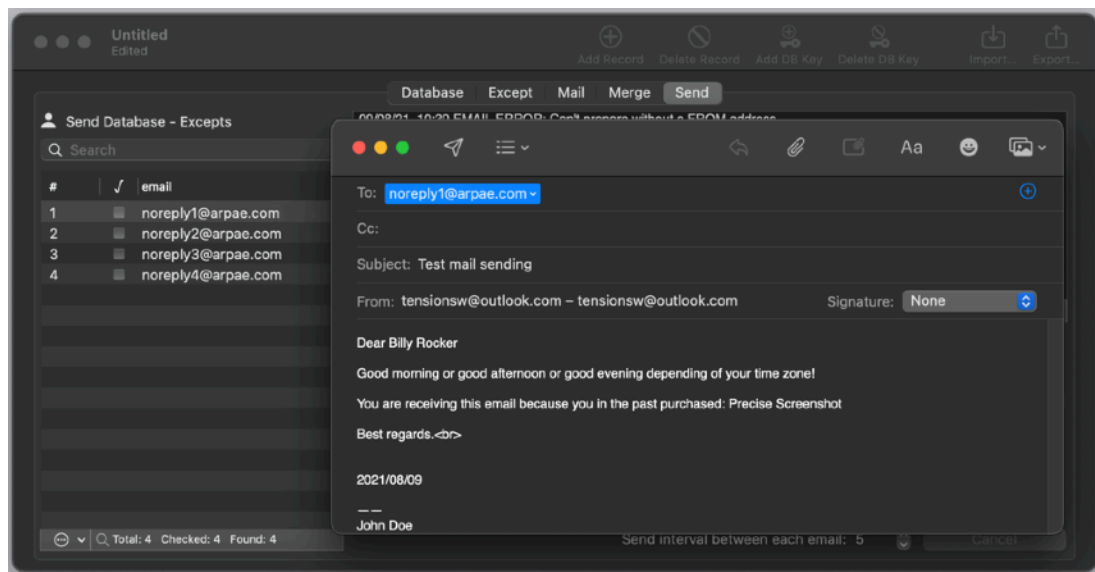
Untitled
Edited

Add Record Delete Record Add DB Key Delete DB Key Import... Export...

Database Except Mail Merge Send

Send Database - Excepts

Search

| # | √ | email |
|---|---|---|
| 1 | | noreply1@arpae.com |
| 2 | | noreply2@arpae.com |
| 3 | | noreply3@arpae.com |
| 4 | | noreply4@arpae.com |

Total: 4 Checked: 4 Found: 4

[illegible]

Aa

To: noreply1@arpae.com

Cc:

Subject: Test mail sending

From: tensionsw@outlook.com – tensionsw@outlook.com Signature: None

Dear Billy Rocker

Good morning or good afternoon or good evening depending of your time zone!

You are receiving this email because you in the past purchased: Precise Screenshot

Best regards.<br>

2021/08/09

—
John Doe

Send interval between each email: 5

Cancel